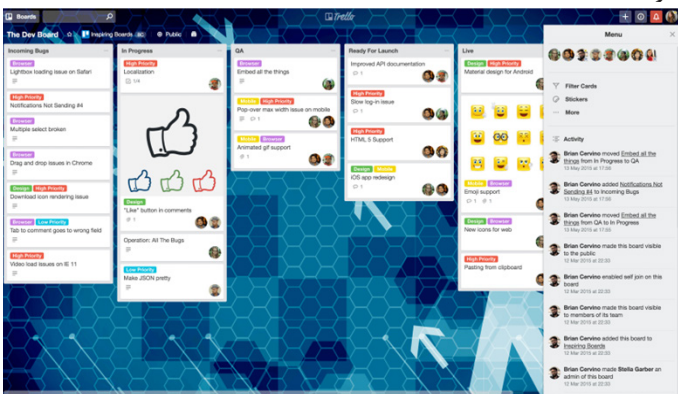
Boards

Trello

The Dev Board ☆ Inspiring Boards Public

Incoming Bugs
Browser
Lightbox loading issue on Safari
High Priority
Notifications Not Sending #4
Browser
Multiple select broken
Browser
Drag and drop issues in Chrome
Design High Priority
Download icon rendering issue
Browser Low Priority
Tab to comment goes to wrong field
High Priority
Video load issues on IE 11

In Progress
High Priority
Localization
1/4
Design
"Like" button in comments
1
Operation: All The Bugs
Low Priority
Make JSON pretty

QA
Browser
Embed all the things
Mobile High Priority
Pop-over max width issue on mobile
1
Mobile Browser
Animated gif support

Ready For Launch
Improved API documentation
1
High Priority
Slow log-in issue
1
High Priority
HTML 5 Support
1
Design Mobile
iOS app redesign

Live
Design High Priority
Material design for Android
Mobile Browser
Emoji support
1 1
Design Browser
New icons for web
High Priority
Pasting from clipboard

Menu
Filter Cards
Stickers
More
Activity
Brian Cervino moved Embed all the things from In Progress to QA
13 Mar 2015 at 17:08
Brian Cervino added Notifications Not Sending #4 to Incoming Bugs
13 Mar 2015 at 17:06
Brian Cervino moved Embed all the things from QA to In Progress
13 Mar 2015 at 17:05
Brian Cervino made this board visible to the public
12 Mar 2015 at 20:30
Brian Cervino enabled self join on this board
12 Mar 2015 at 20:30
Brian Cervino made this board visible to members of its team
12 Mar 2015 at 20:30
Brian Cervino added this board to Inspiring Boards
12 Mar 2015 at 20:30
Brian Cervino made Stella Garber an admin of this board
12 Mar 2015 at 20:30